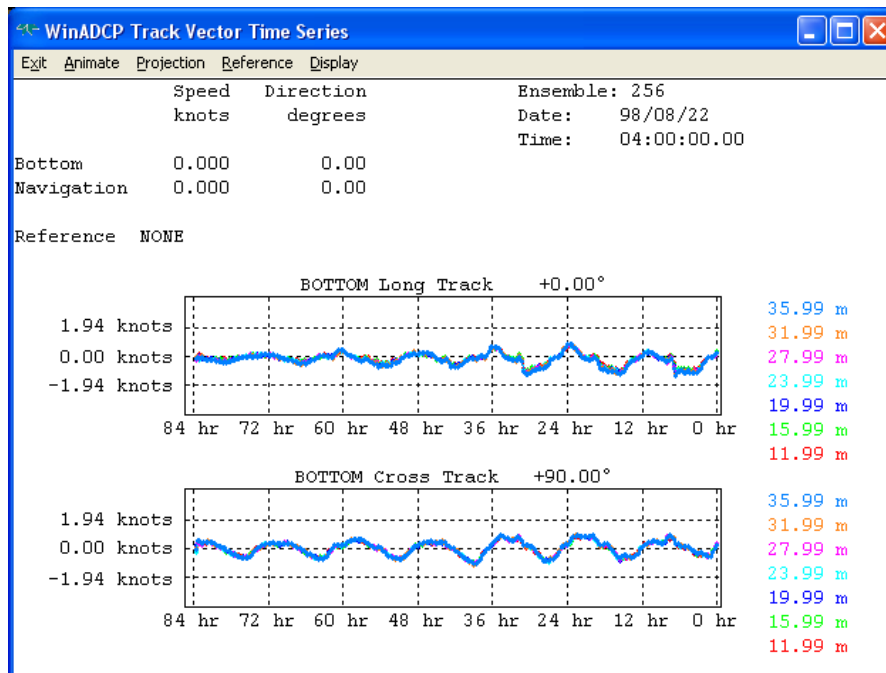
WinADCP Track Vector Time Series

Exit Animate Projection Reference Display

| | Speed knots | Direction degrees |
|---|---|---|
| Bottom | 0.000 | 0.00 |
| Navigation | 0.000 | 0.00 |

Ensemble: 256
Date: 98/08/22
Time: 04:00:00.00

Reference NONE

BOTTOM Long Track +0.00°

1.94 knots
0.00 knots
-1.94 knots

84 hr 72 hr 60 hr 48 hr 36 hr 24 hr 12 hr 0 hr

35.99 m
31.99 m
27.99 m
23.99 m
19.99 m
15.99 m
11.99 m

BOTTOM Cross Track +90.00°

1.94 knots
0.00 knots
-1.94 knots

84 hr 72 hr 60 hr 48 hr 36 hr 24 hr 12 hr 0 hr

35.99 m
31.99 m
27.99 m
23.99 m
19.99 m
15.99 m
11.99 m